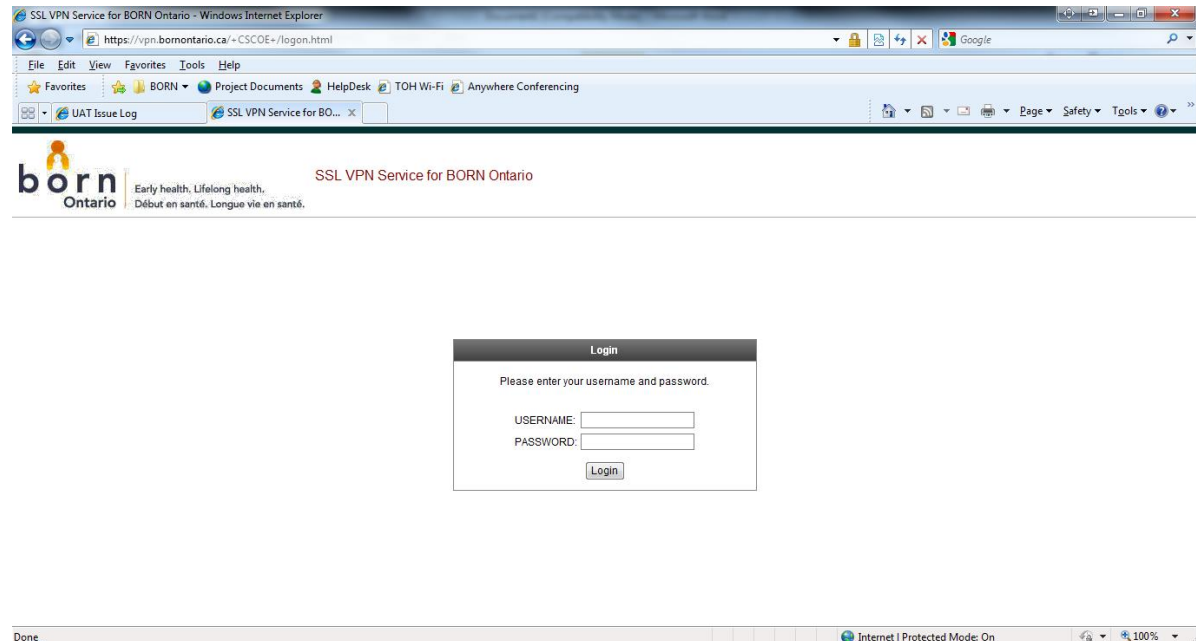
SSL VPN Service for BORN Ontario - Windows Internet Explorer

https://vpn.bornontario.ca/+CSCOE+/logon.html

Google

File Edit View Favorites Tools Help

Favorites BORN Project Documents HelpDesk TOH Wi-Fi Anywhere Conferencing

UAT Issue Log SSL VPN Service for BO...

Page Safety Tools

born Ontario Early health. Lifelong health. Début en santé. Longue vie en santé.

SSL VPN Service for BORN Ontario

Login

Please enter your username and password.

USERNAME:
PASSWORD:

Login

Done

Internet | Protected Mode: On

100%